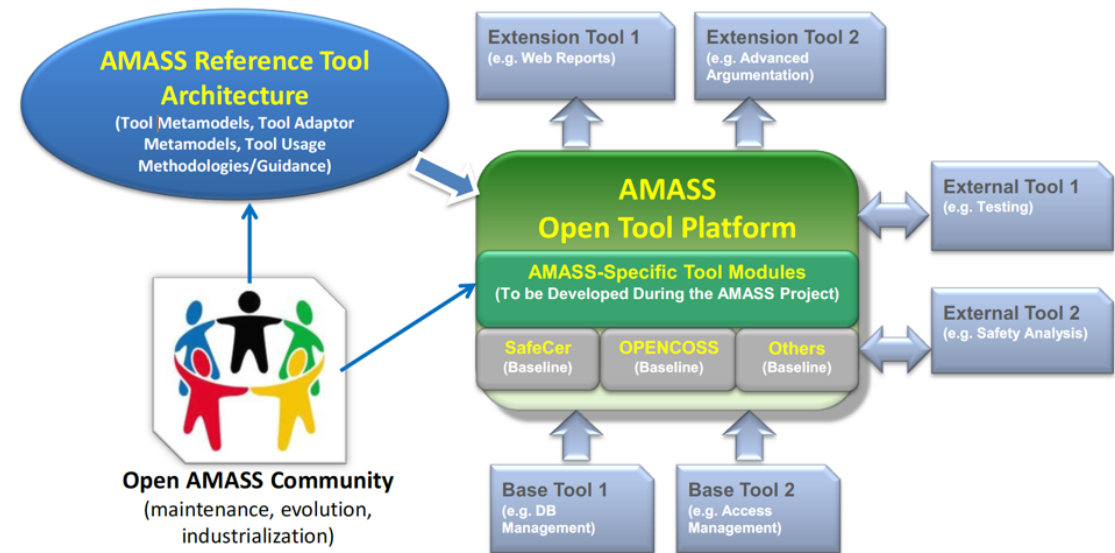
AMASS Reference Tool Architecture
(Tool Metamodels, Tool Adaptor Metamodels, Tool Usage Methodologies/Guidance)

Extension Tool 1
(e.g. Web Reports)

Extension Tool 2
(e.g. Advanced Argumentation)

AMASS
Open Tool Platform

External Tool 1
(e.g. Testing)

AMASS-Specific Tool Modules
(To be Developed During the AMASS Project)

External Tool 2
(e.g. Safety Analysis)

SafeCer
(Baseline)

OPENCOSS
(Baseline)

Others
(Baseline)

Open AMASS Community
(maintenance, evolution, industrialization)

Base Tool 1
(e.g. DB Management)

Base Tool 2
(e.g. Access Management)